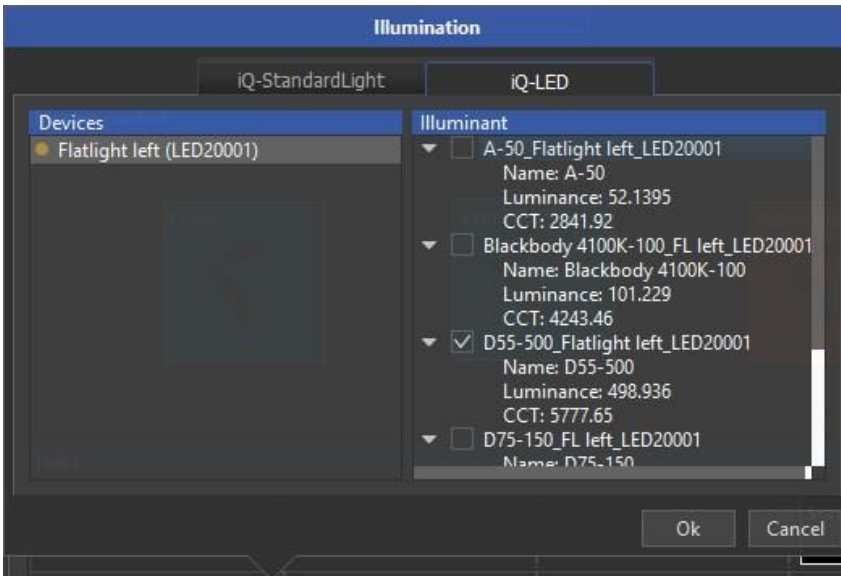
Illumination

iQ-StandardLight

iQ-LED

Devices

Flatlight left (LED20001)

Illuminant

A-50_Flatlight left_LED20001
Name: A-50
Luminance: 52.1395
CCT: 2841.92

Blackbody 4100K-100_FL left_LED20001
Name: Blackbody 4100K-100
Luminance: 101.229
CCT: 4243.46

D55-500_Flatlight left_LED20001
Name: D55-500
Luminance: 498.936
CCT: 5777.65

D75-150_FL left_LED20001
Name: D75-150

Ok

Cancel